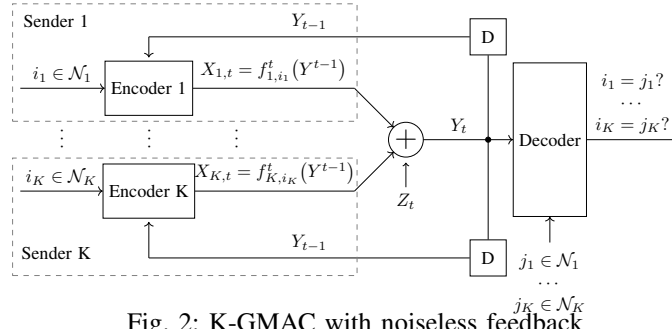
Sender 1

$Y_{t-1}$

D

$i_1 \in \mathcal{N}_1$

Encoder 1

$X_{1,t} = f^t_{1,i_1}(Y^{t-1})$

$i_1 = j_1?$

$\cdots$

$i_K = j_K?$

$\vdots$ $\vdots$ $\vdots$

$Y_t$

Decoder

$i_K \in \mathcal{N}_K$

Encoder K

$X_{K,t} = f^t_{K,i_K}(Y^{t-1})$

$Z_t$

Sender K

$Y_{t-1}$

D

$j_1 \in \mathcal{N}_1$

$\cdots$

$j_K \in \mathcal{N}_K$

Fig. 2: K-GMAC with noiseless feedback